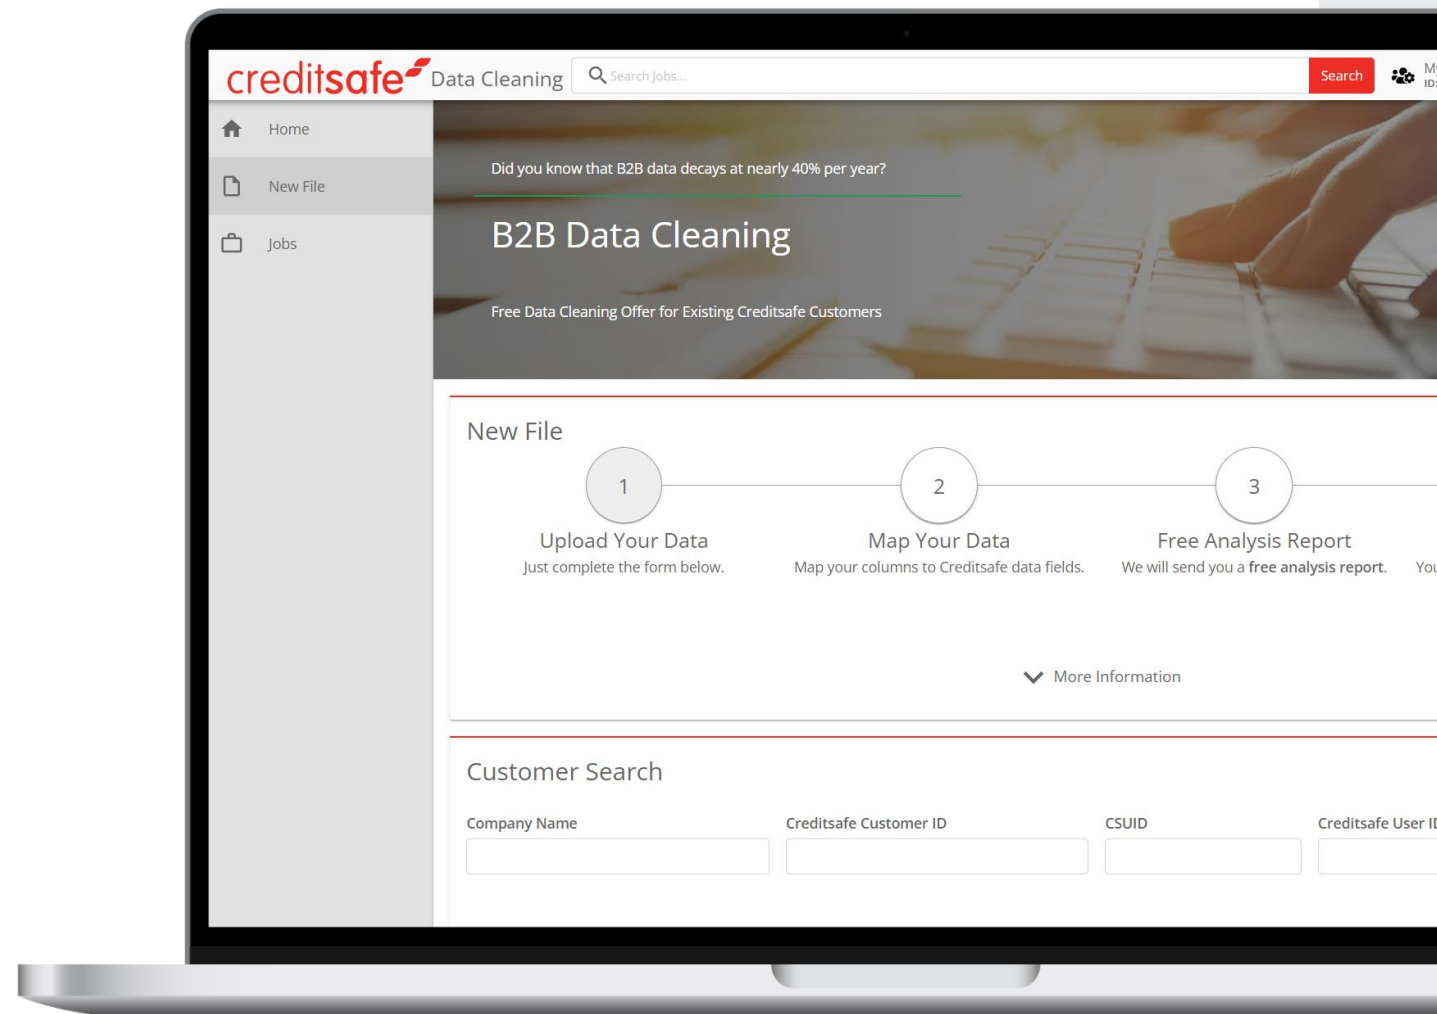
creditsafe Data Cleaning

Search Jobs...

Search

M
ID

Home

New File

Jobs

Did you know that B2B data decays at nearly 40% per year?

B2B Data Cleaning

Free Data Cleaning Offer for Existing Creditsafe Customers

New File

1

Upload Your Data

Just complete the form below.

2

Map Your Data

Map your columns to Creditsafe data fields.

3

Free Analysis Report

We will send you a **free analysis report**.

You

More Information

Customer Search

Company Name

Creditsafe Customer ID

CSUID

Creditsafe User ID